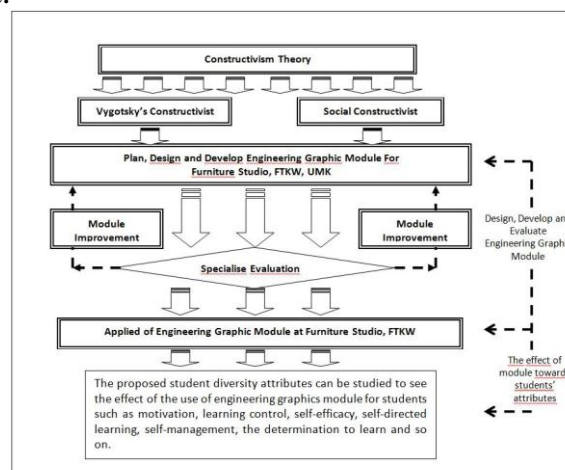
Constructivism Theory

Vygotsky's Constructivist

Social Constructivist

Plan, Design and Develop Engineering Graphic Module For Furniture Studio, FTKW, UMK

Module Improvement

Module Improvement

Specialise Evaluation

Design, Develop an Evaluate Engineering Graph Module

Applied of Engineering Graphic Module at Furniture Studio, FTKW

The effect of module toward students' attributes

The proposed student diversity attributes can be studied to see the effect of the use of engineering graphics module for students such as motivation, learning control, self-efficacy, self-directed learning, self-management, the determination to learn and so on.